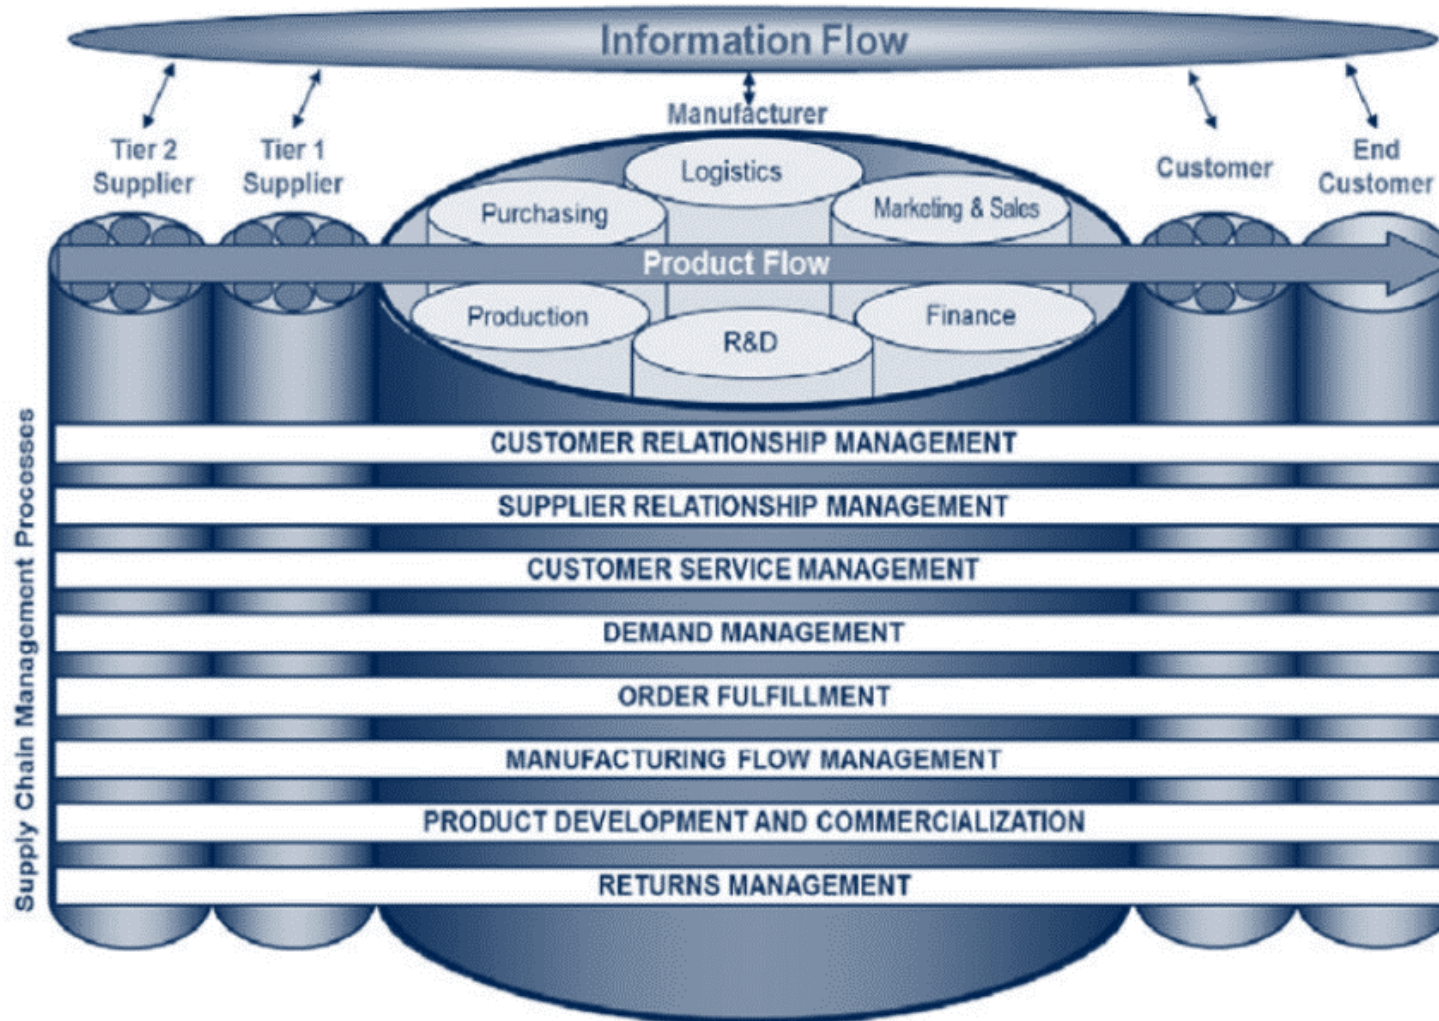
Information Flow

Tier 2 Supplier

Tier 1 Supplier

Manufacturer

Logistics

Purchasing

Marketing & Sales

Customer

End Customer

Product Flow

Production

R&D

Finance

Supply Chain Management Processes

CUSTOMER RELATIONSHIP MANAGEMENT

SUPPLIER RELATIONSHIP MANAGEMENT

CUSTOMER SERVICE MANAGEMENT

DEMAND MANAGEMENT

ORDER FULFILLMENT

MANUFACTURING FLOW MANAGEMENT

PRODUCT DEVELOPMENT AND COMMERCIALIZATION

RETURNS MANAGEMENT